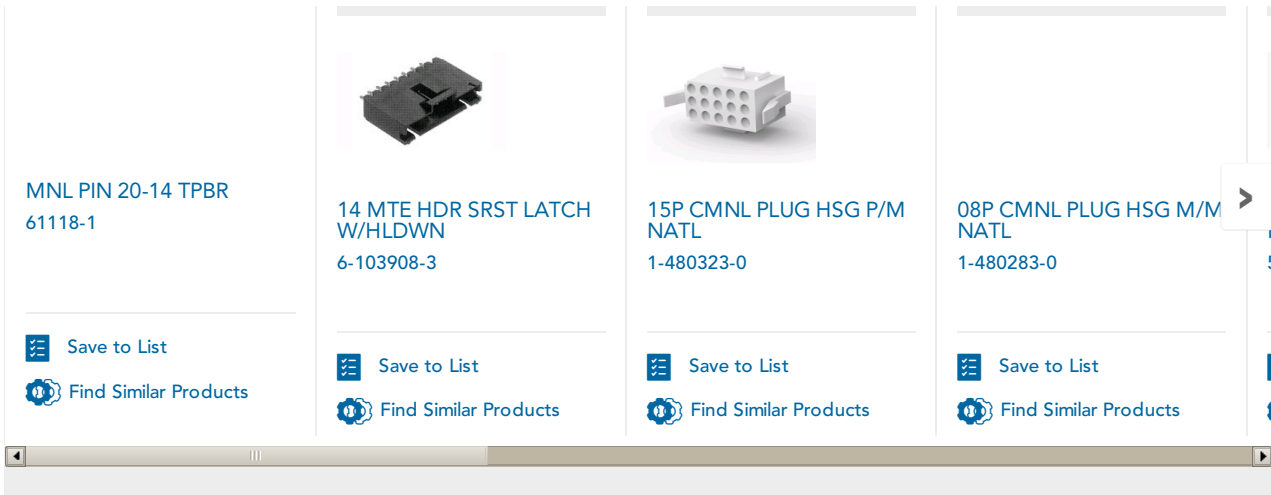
MNL PIN 20-14 TPBR
61118-1

Save to List
Find Similar Products

14 MTE HDR SRST LATCH W/HLDWN
6-103908-3

Save to List
Find Similar Products

15P CMNL PLUG HSG P/M NATL
1-480323-0

Save to List
Find Similar Products

08P CMNL PLUG HSG M/M NATL
1-480283-0

Save to List
Find Similar Products